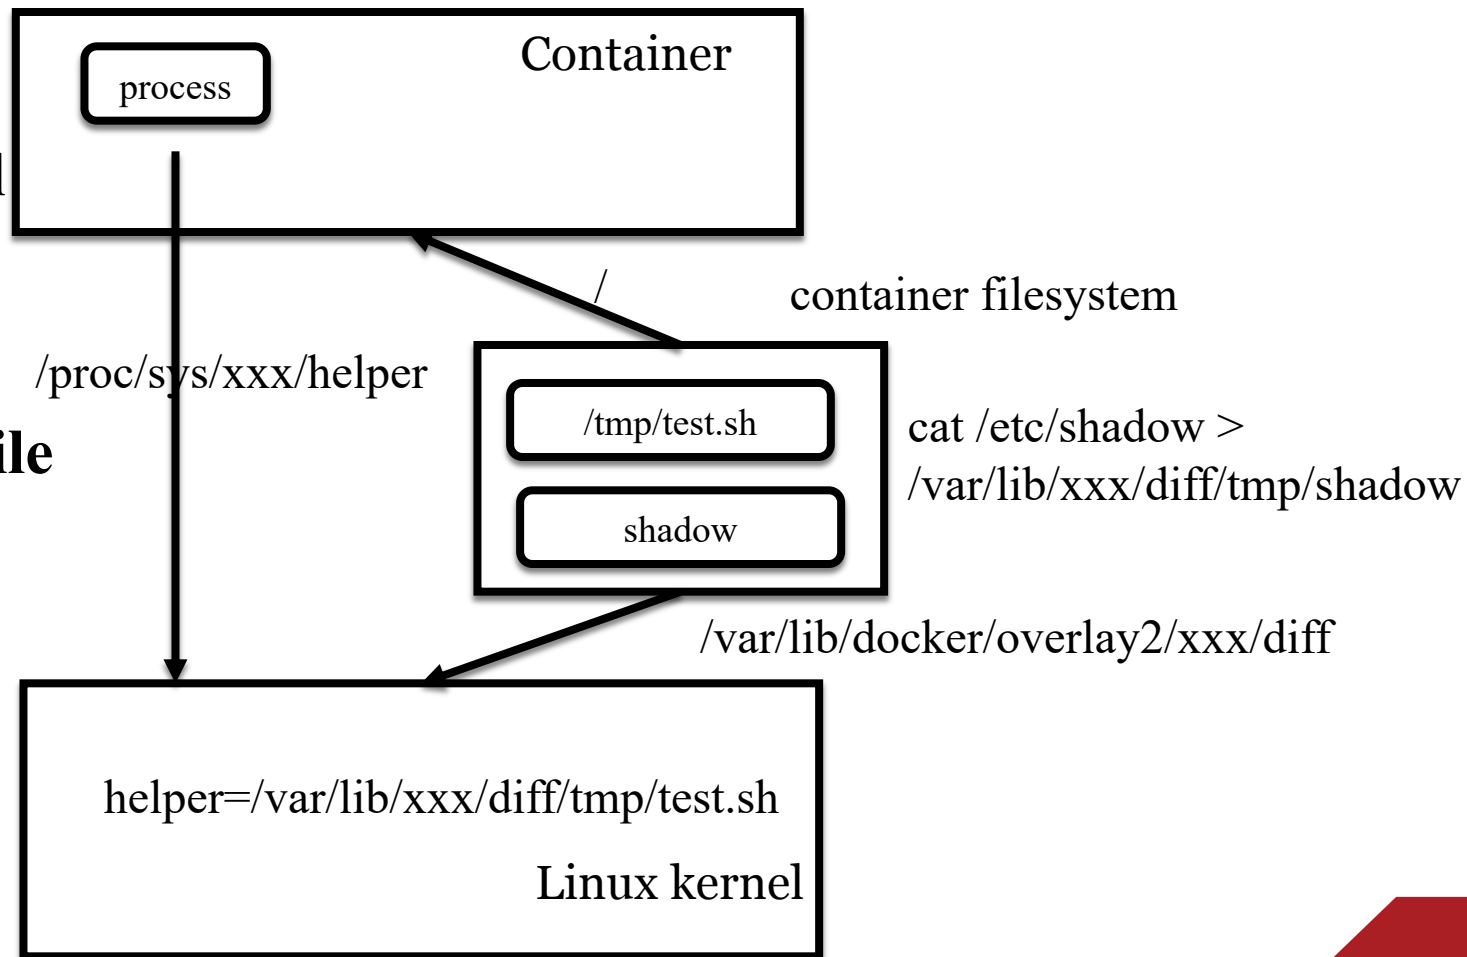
Container

process

/

container filesystem

/proc/sys/xxx/helper

ile

/tmp/test.sh

shadow

cat /etc/shadow > /var/lib/xxx/diff/tmp/shadow

/var/lib/docker/overlay2/xxx/diff

helper=/var/lib/xxx/diff/tmp/test.sh

Linux kernel